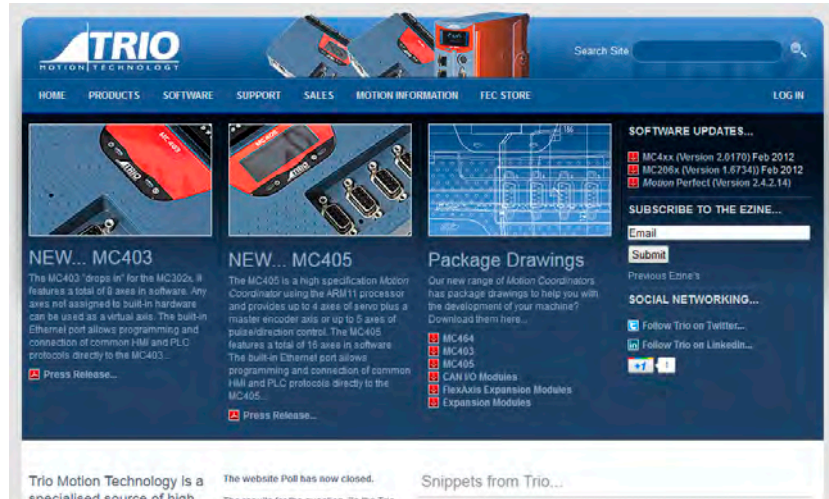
TRIO
MOTION TECHNOLOGY

Search Site

HOME PRODUCTS SOFTWARE SUPPORT SALES MOTION INFORMATION FEC STORE LOG IN

MC 403

NEW... MC403
The MC403 "drops in" for the MC302x. It features a total of 8 axes in software. Any axes not assigned to built-in hardware can be used as a virtual axis. The built-in Ethernet port allows programming and connection of common HMI and PLC protocols directly to the MC403...
Press Release...

NEW... MC405
The MC405 is a high specification Motion Coordinator using the ARM11 processor and provides up to 4 axes of servo plus a master encoder axis or up to 5 axes of pulse/direction control. The MC405 features a total of 16 axes in software. The built-in Ethernet port allows programming and connection of common HMI and PLC protocols directly to the MC405...
Press Release...

Package Drawings
Our new range of Motion Coordinators has package drawings to help you with the development of your machine? Download them here...
MC464
MC403
MC405
CAN I/O Modules
FlexAxis Expansion Modules
Expansion Modules

SOFTWARE UPDATES...
MC4xx (Version 2.0170) Feb 2012
MC206x (Version 1.6734)) Feb 2012
Motion Perfect (Version 2.4.2.14)

SUBSCRIBE TO THE EZINE...
Email
Submit
Previous Ezine's

SOCIAL NETWORKING...
Follow Trio on Twitter...
Follow Trio on Linkedin...
+1

Trio Motion Technology is a specialised source of high

The website Poll has now closed.

Snippets from Trio...